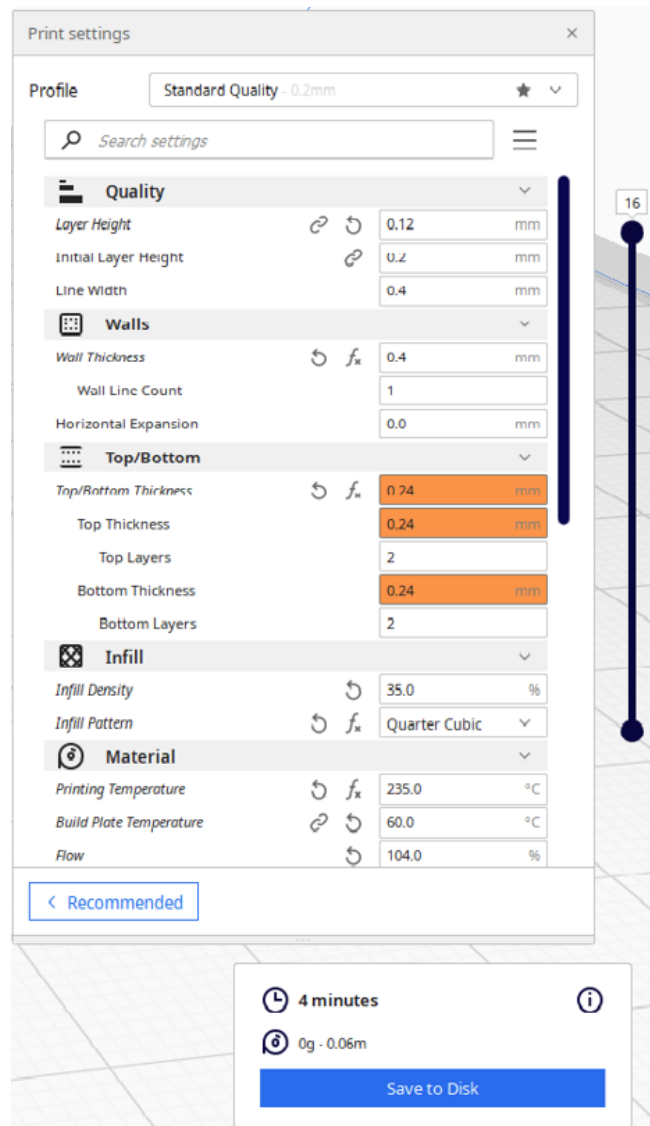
Print settings ×

Profile Standard Quality - 0.2mm

Search settings

Quality

Layer Height 0.12 mm

Initial Layer Height 0.2 mm

Line Width 0.4 mm

Walls

Wall Thickness 0.4 mm

Wall Line Count 1

Horizontal Expansion 0.0 mm

Top/Bottom

Top/Bottom Thickness 0.24 mm

Top Thickness 0.24 mm

Top Layers 2

Bottom Thickness 0.24 mm

Bottom Layers 2

Infill

Infill Density 35.0 %

Infill Pattern Quarter Cubic

Material

Printing Temperature 235.0 °C

Build Plate Temperature 60.0 °C

Flow 104.0 %

< Recommended

16

4 minutes

0g - 0.06m

Save to Disk